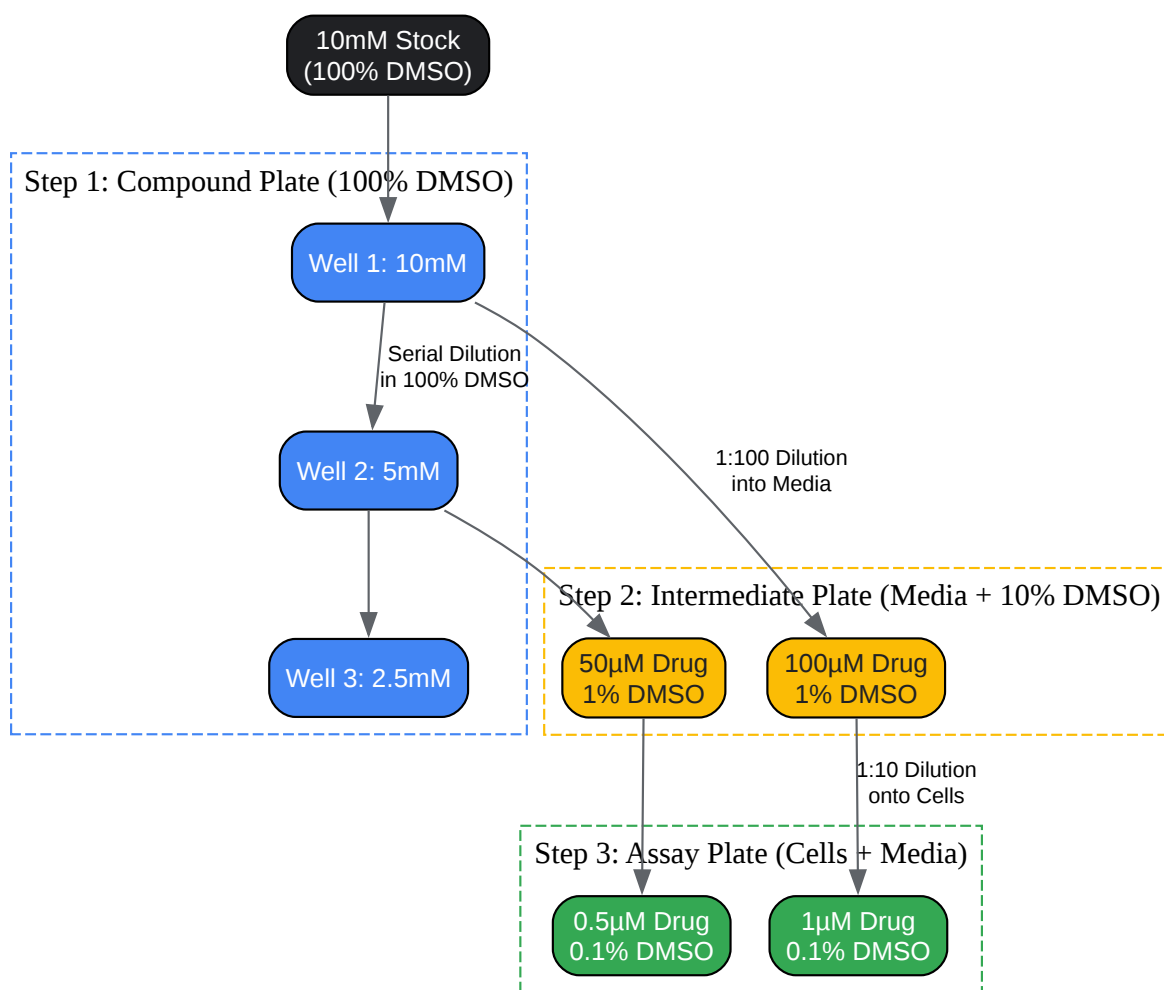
10mM Stock
(100% DMSO)

Step 1: Compound Plate (100% DMSO)

Well 1: 10mM

Serial Dilution
in 100% DMSO

Well 2: 5mM

Well 3: 2.5mM

1:100 Dilution
into Media

Step 2: Intermediate Plate (Media + 10% DMSO)

50µM Drug
1% DMSO

100µM Drug
1% DMSO

1:10 Dilution
onto Cells

Step 3: Assay Plate (Cells + Media)

0.5µM Drug
0.1% DMSO

1µM Drug
0.1% DMSO